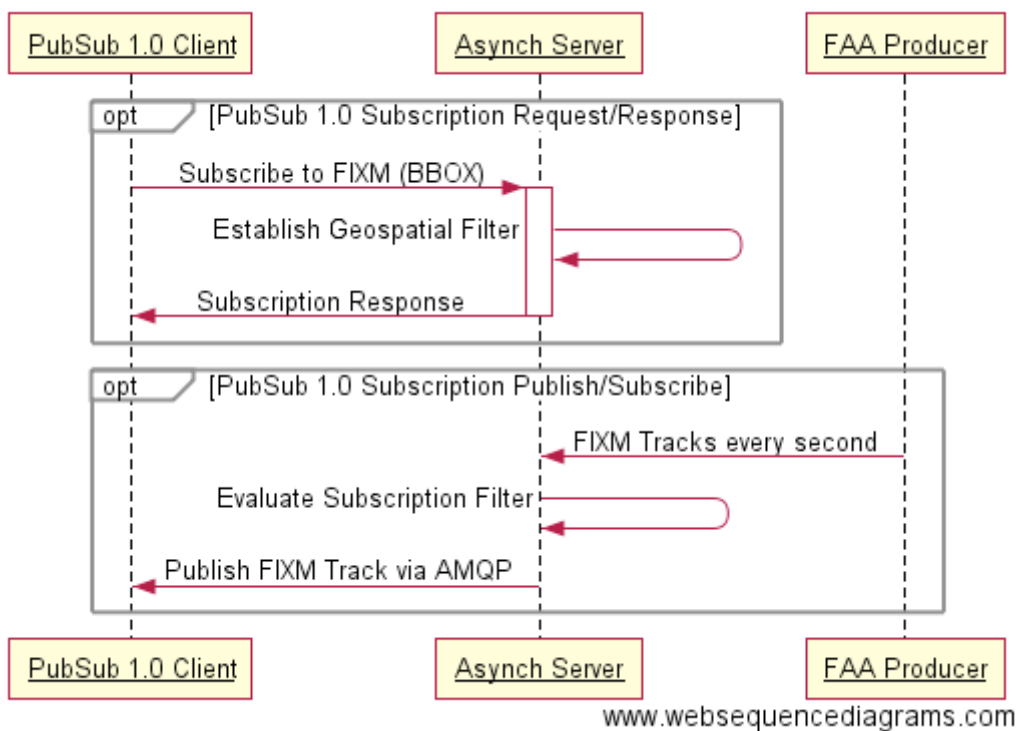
PubSub 1.0 Client
Asynch Server
FAA Producer

opt [PubSub 1.0 Subscription Request/Response]

Subscribe to FIXM (BBOX)

Establish Geospatial Filter

Subscription Response

opt [PubSub 1.0 Subscription Publish/Subscribe]

FIXM Tracks every second

Evaluate Subscription Filter

Publish FIXM Track via AMQP

PubSub 1.0 Client
Asynch Server
FAA Producer

www.websequencediagrams.com